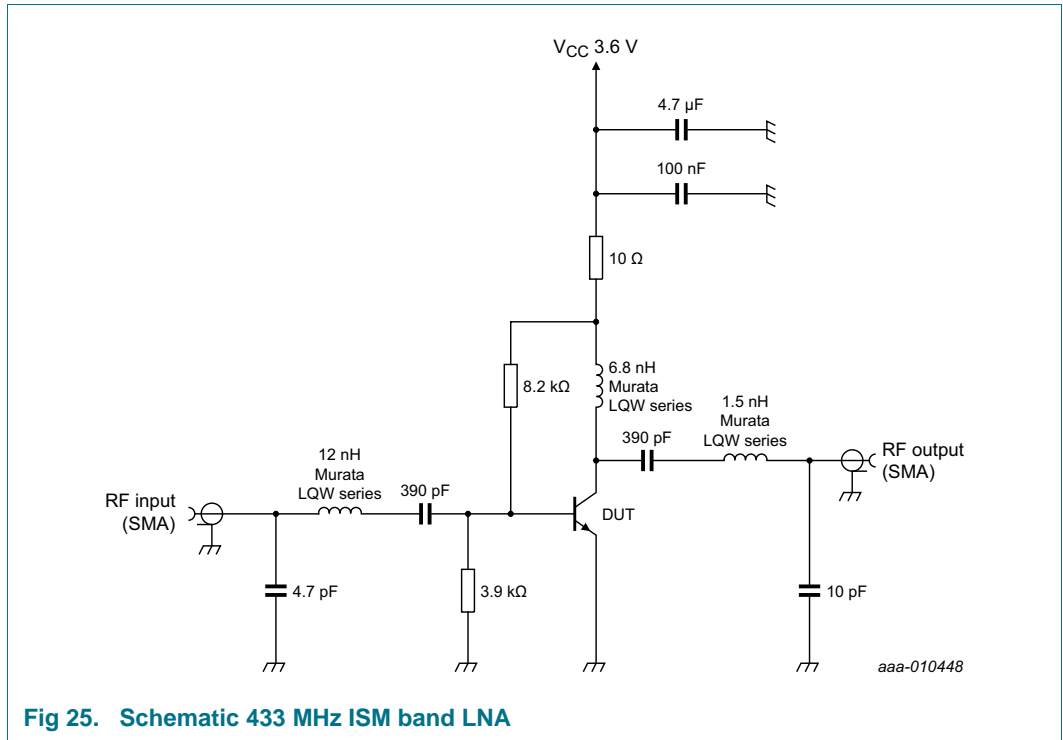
$V_{CC}$ 3.6 V

4.7 μF

100 nF

10 Ω

8.2 kΩ

6.8 nH
Murata
LQW series

1.5 nH
Murata
LQW series

390 pF

RF output
(SMA)

12 nH
Murata
LQW series

390 pF

RF input
(SMA)

DUT

4.7 pF

3.9 kΩ

10 pF

aaa-010448

Fig 25. Schematic 433 MHz ISM band LNA